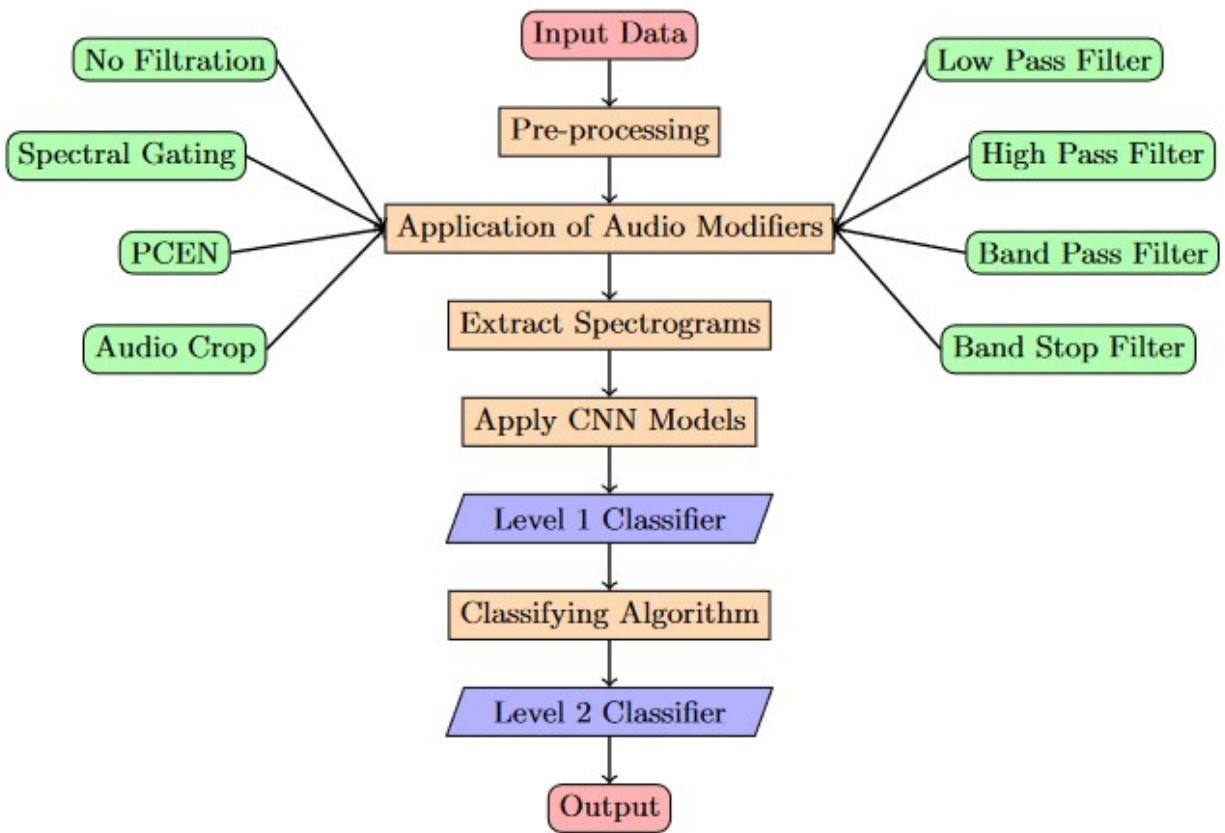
Input Data

No Filtration

Low Pass Filter

Pre-processing

Spectral Gating

High Pass Filter

Application of Audio Modifiers

PCEN

Band Pass Filter

Extract Spectrograms

Audio Crop

Band Stop Filter

Apply CNN Models

Level 1 Classifier

Classifying Algorithm

Level 2 Classifier

Output